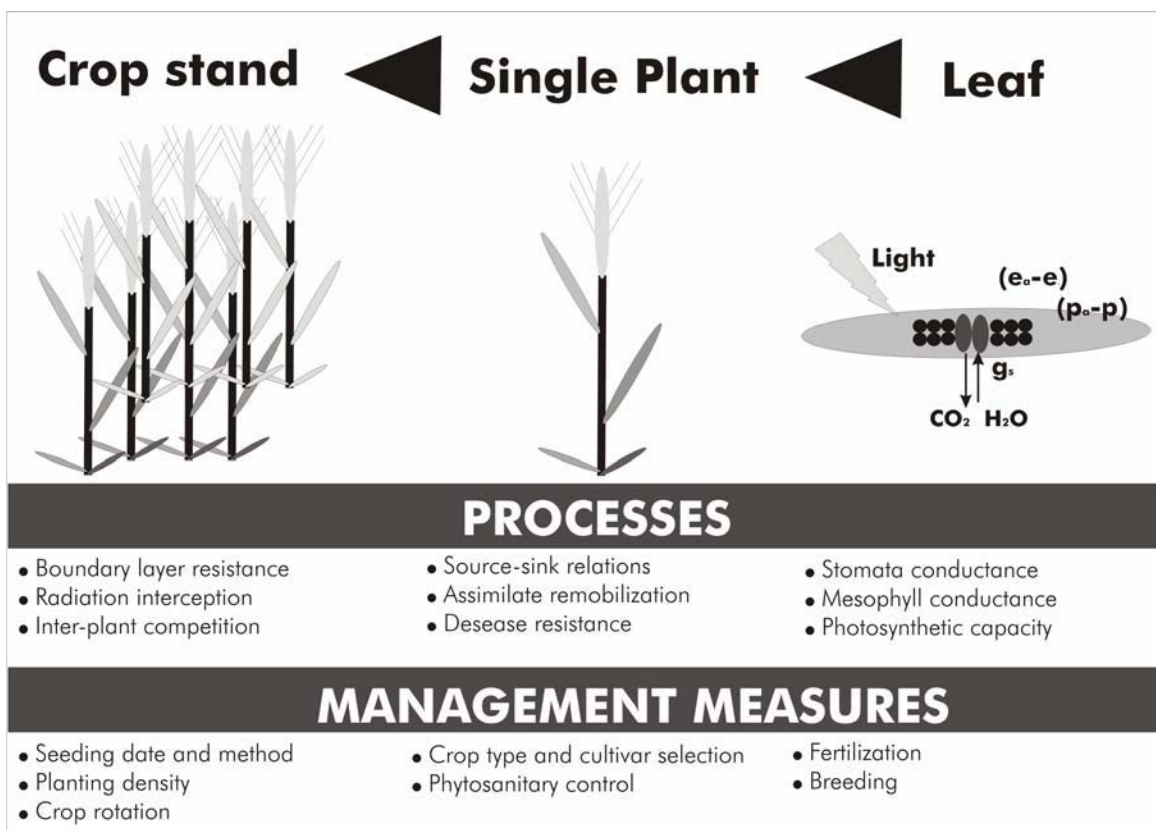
Crop stand

Single Plant

Leaf

Light

$(e_a-e)$

$(p_a-p)$

$g_s$

$CO_2$ $H_2O$

PROCESSES

• Boundary layer resistance
• Radiation interception
• Inter-plant competition

• Source-sink relations
• Assimilate remobilization
• Desease resistance

• Stomata conductance
• Mesophyll conductance
• Photosynthetic capacity

MANAGEMENT MEASURES

• Seeding date and method
• Planting density
• Crop rotation

• Crop type and cultivar selection
• Phytosanitary control

• Fertilization
• Breeding